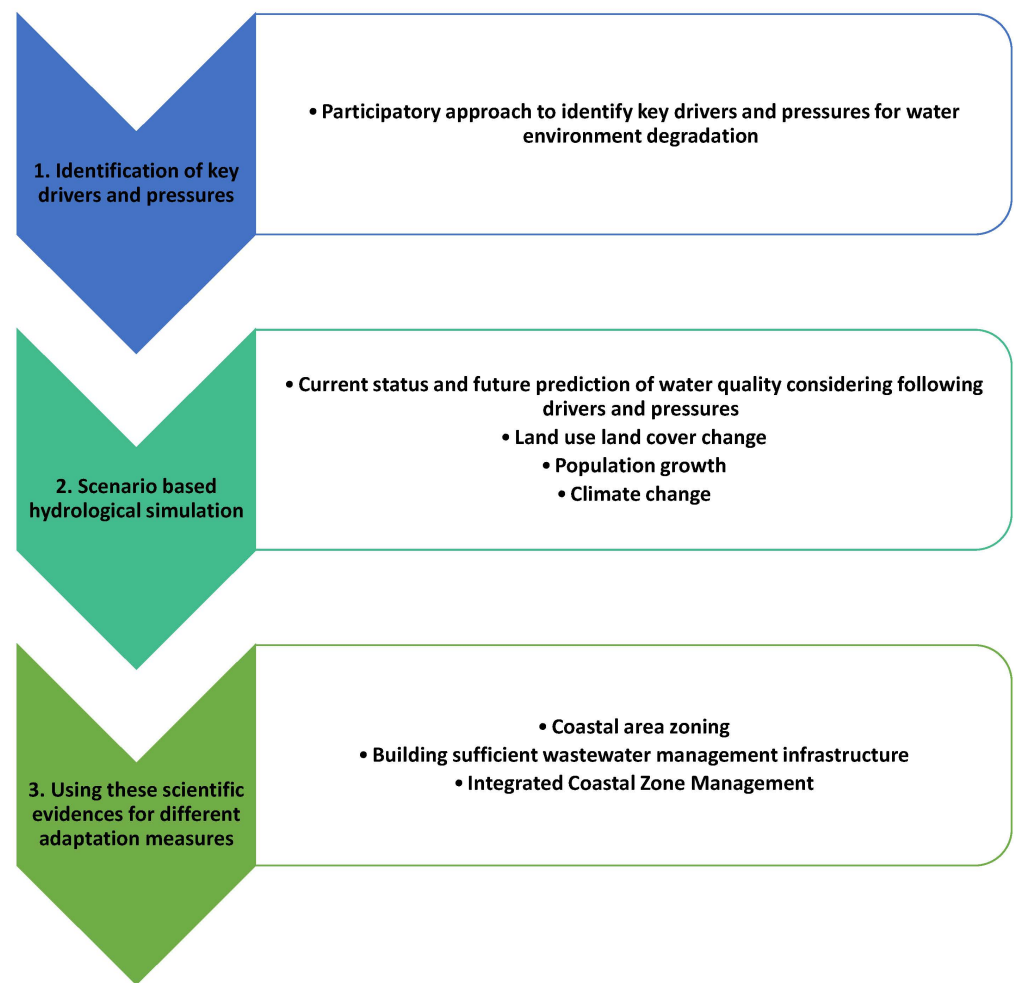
1. Identification of key drivers and pressures

• Participatory approach to identify key drivers and pressures for water environment degradation

2. Scenario based hydrological simulation

• Current status and future prediction of water quality considering following drivers and pressures
• Land use land cover change
• Population growth
• Climate change

3. Using these scientific evidences for different adaptation measures

• Coastal area zoning
• Building sufficient wastewater management infrastructure
• Integrated Coastal Zone Management